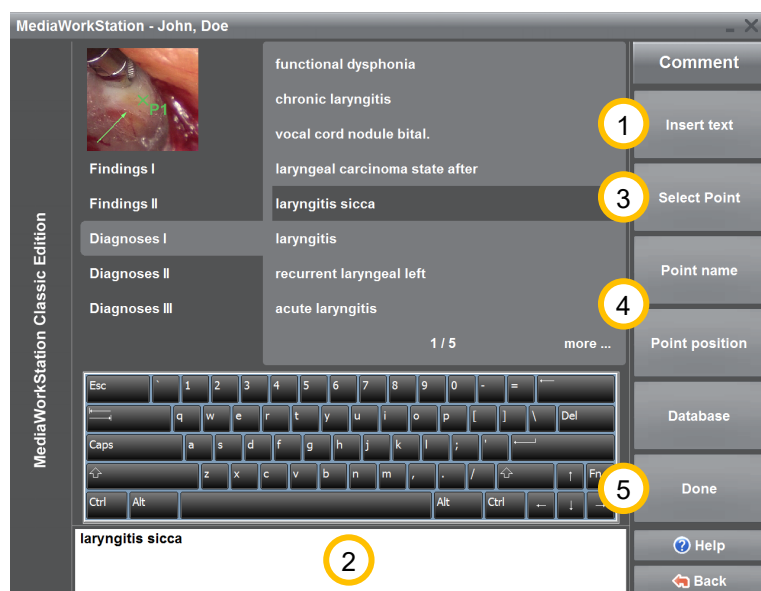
MediaWorkStation - John, Doe

MediaWorkStation Classic Edition

P1

Findings I
Findings II
Diagnoses I
Diagnoses II
Diagnoses III

functional dysphonia
chronic laryngitis
vocal cord nodule bital.
laryngeal carcinoma state after
laryngitis sicca
laryngitis
recurrent laryngeal left
acute laryngitis

1 / 5
more ...

Comment
1
Insert text
3
Select Point
Point name
4
Point position
Database
5
Done
Help
Back

Esc ` 1 2 3 4 5 6 7 8 9 0 - =
q w e r t y u i o p [ ] \ Del
Caps a s d f g h j k l ; '
z x c v b n m , . / ↑ Fn
Ctrl Alt Alt Ctrl ← ↓ →

laryngitis sicca
2